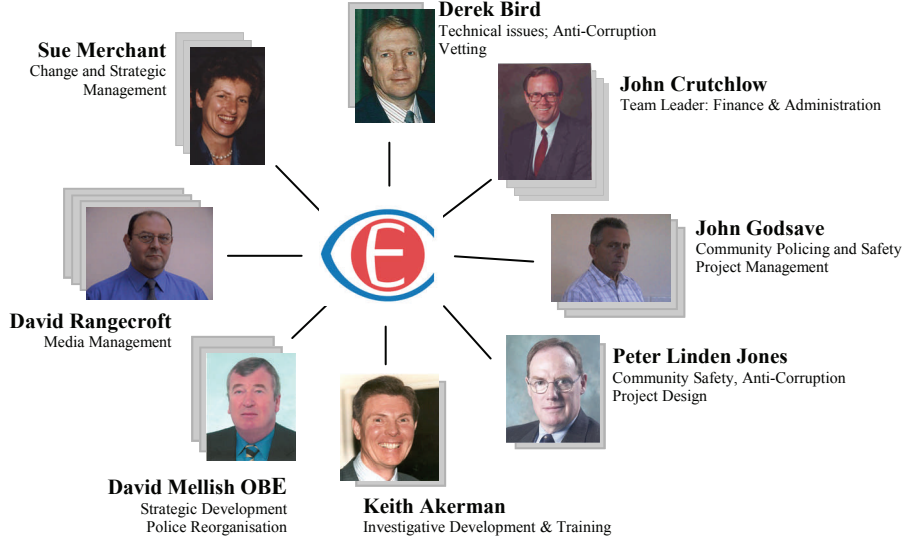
Derek Bird
Technical issues; Anti-Corruption
Vetting

Sue Merchant
Change and Strategic
Management

John Crutchlow
Team Leader: Finance & Administration

E

John Godsave
Community Policing and Safety
Project Management

David Rangecroft
Media Management

Peter Linden Jones
Community Safety, Anti-Corruption
Project Design

David Mellish OBE
Strategic Development
Police Reorganisation

Keith Akerman
Investigative Development & Training